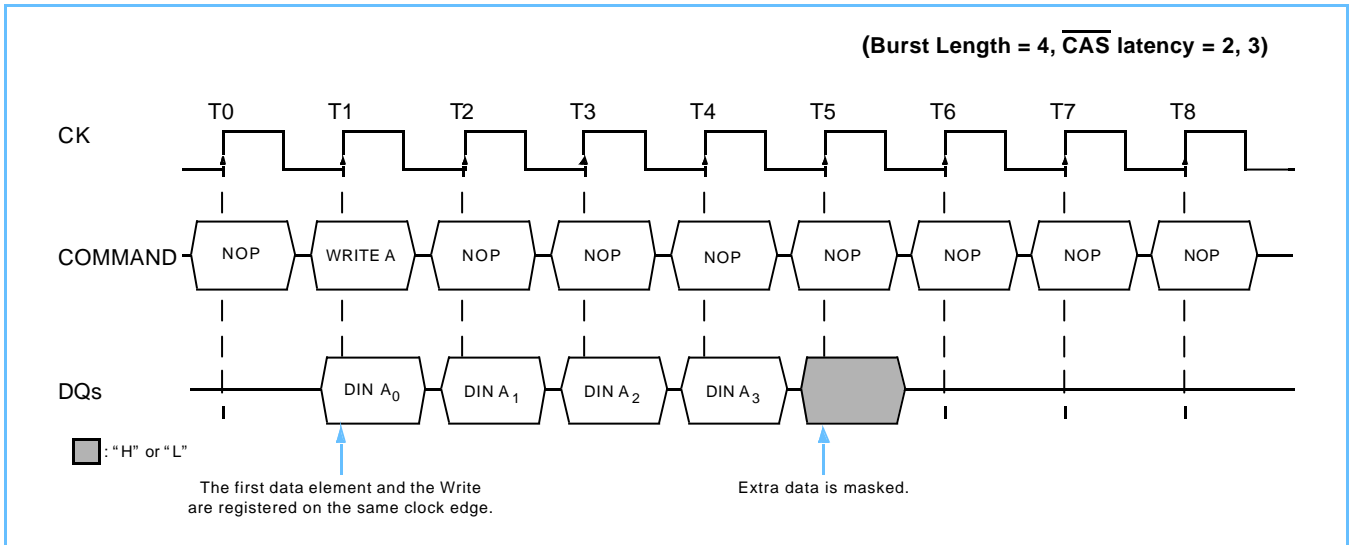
(Burst Length = 4, $\overline{\text{CAS}}$ latency = 2, 3)

T0 T1 T2 T3 T4 T5 T6 T7 T8

CK

COMMAND NOP WRITE A NOP NOP NOP NOP NOP NOP NOP

DQs DIN $A_0$ DIN $A_1$ DIN $A_2$ DIN $A_3$

: "H" or "L"

The first data element and the Write are registered on the same clock edge.

Extra data is masked.